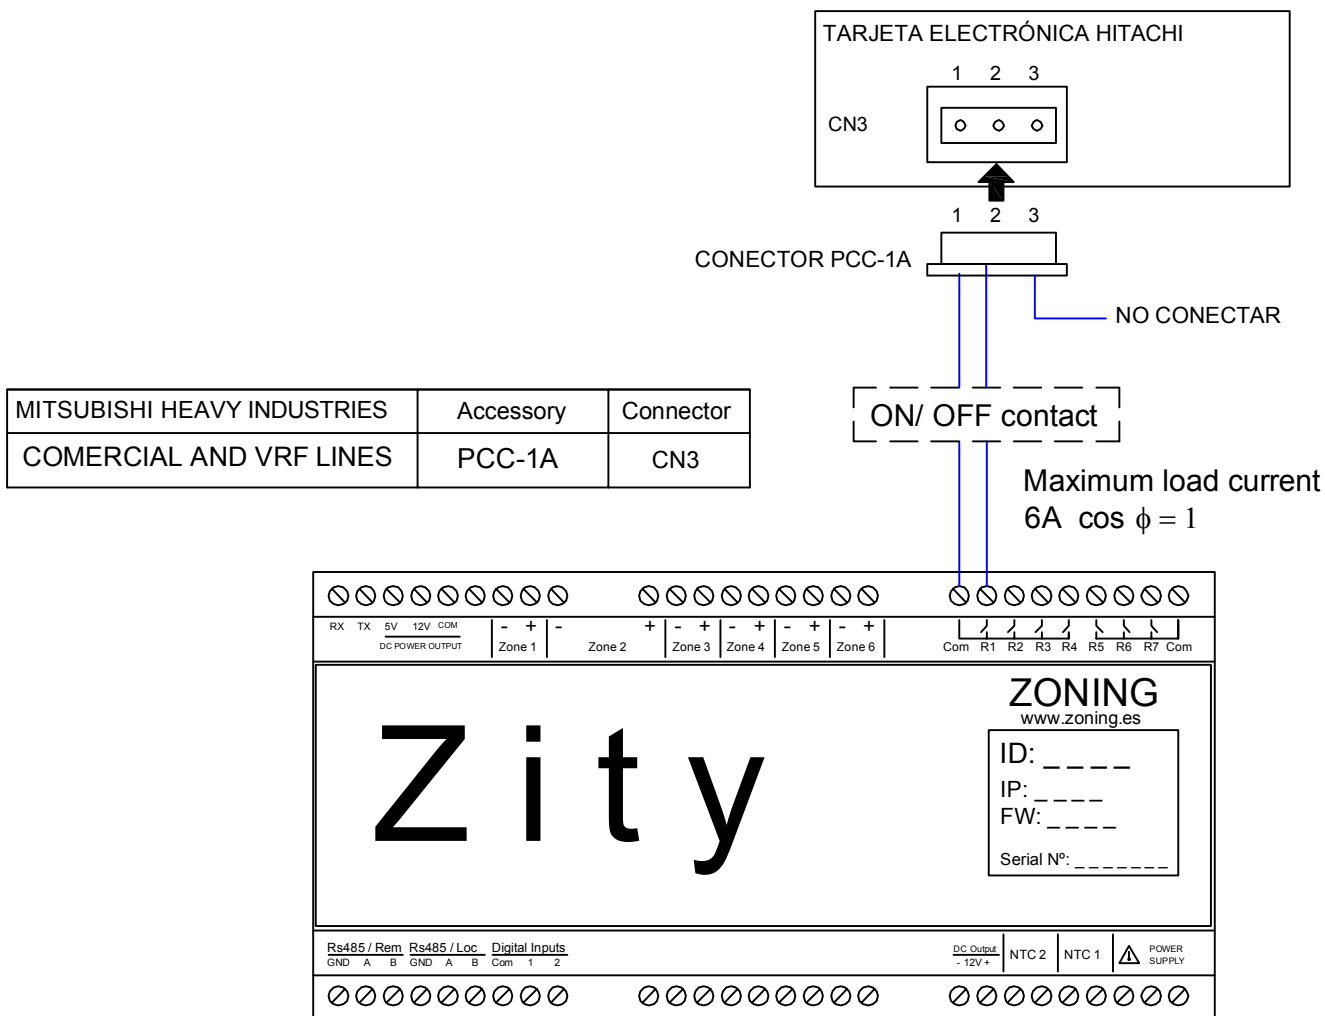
TARJETA ELECTRÓNICA HITACHI

1 2 3

CN3

1 2 3

CONECTOR PCC-1A

NO CONECTAR

| MITSUBISHI HEAVY INDUSTRIES | Accessory | Connector |
|---|---|---|
| COMERCIAL AND VRF LINES | PCC-1A | CN3 |

ON/ OFF contact

Maximum load current
6A $\cos \phi = 1$

RX TX 5V 12V COM
DC POWER OUTPUT

- + Zone 1
- + Zone 2
- + Zone 3
- + Zone 4
- + Zone 5
- + Zone 6

Com R1 R2 R3 R4 R5 R6 R7 Com

Zity

ZONING
www.zoning.es

ID: _ _ _ _
IP: _ _ _ _
FW: _ _ _ _
Serial Nº: _ _ _ _ _ _ _

Rs485 / Rem GND A B
Rs485 / Loc GND A B
Digital Inputs Com 1 2

DC Output - 12V +
NTC 2
NTC 1
POWER SUPPLY